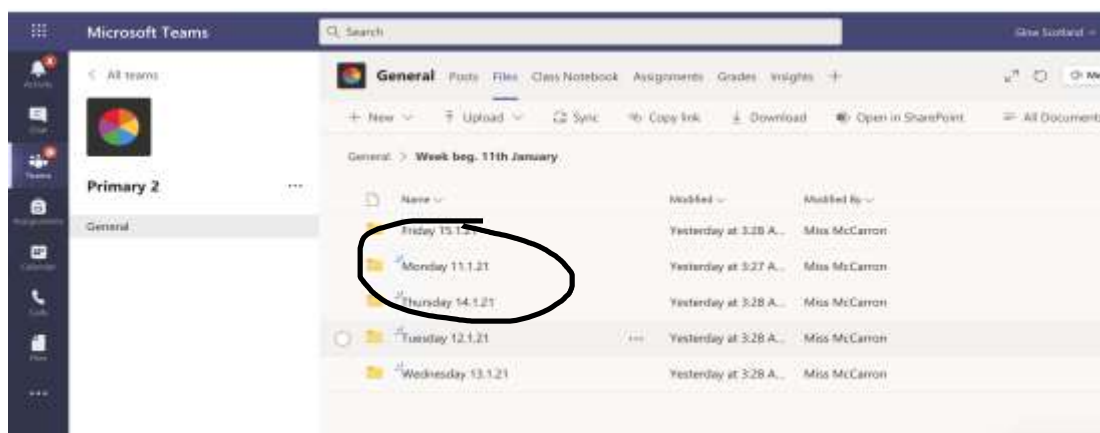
Microsoft Teams

Search

Glow Scotland

Activity

Chat

Teams

Assignments

Calendar

Calls

Files

...

< All teams

Primary 2 ...

General

General Posts Files Class Notebook Assignments Grades Insights +

+ New ⌄ Upload ⌄ Sync Copy link Download Open in SharePoint All Documents

General > Week beg. 11th January

| Name ⌄ | Modified ⌄ | Modified By ⌄ |
|---|---|---|
| Friday 15.1.21 | Yesterday at 3:28 A... | Miss McCarron |
| Monday 11.1.21 | Yesterday at 3:27 A... | Miss McCarron |
| Thursday 14.1.21 | Yesterday at 3:28 A... | Miss McCarron |
| Tuesday 12.1.21 ... | Yesterday at 3:28 A... | Miss McCarron |
| Wednesday 13.1.21 | Yesterday at 3:28 A... | Miss McCarron |